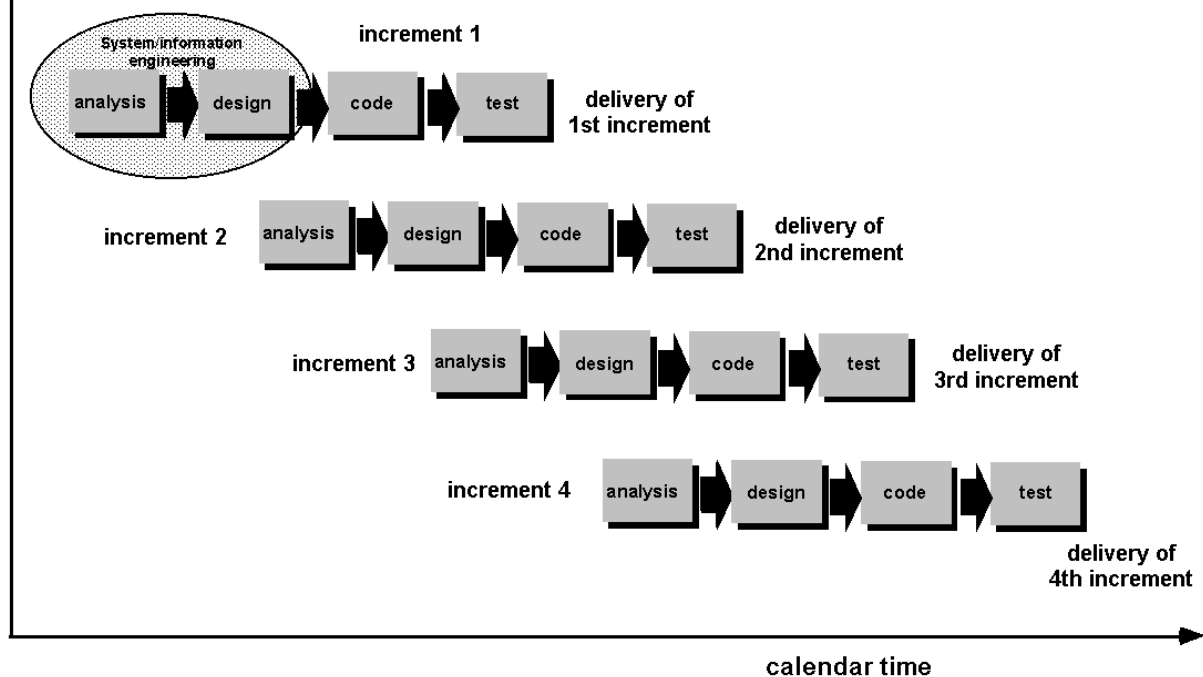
System/information engineering

increment 1

analysis

design

code

test

delivery of 1st increment

increment 2

analysis

design

code

test

delivery of 2nd increment

increment 3

analysis

design

code

test

delivery of 3rd increment

increment 4

analysis

design

code

test

delivery of 4th increment

calendar time